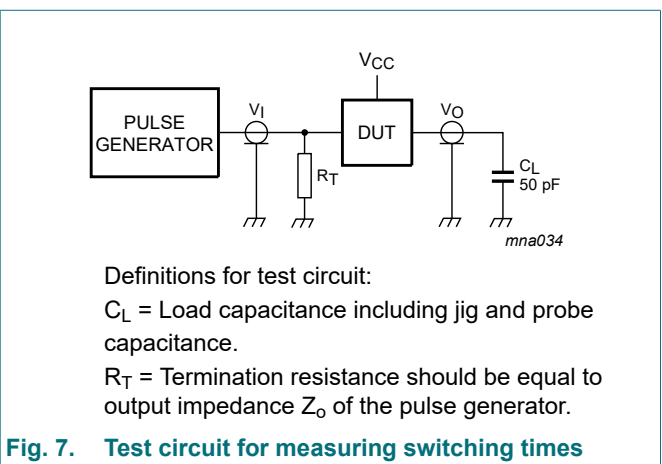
$V_{CC}$

PULSE GENERATOR

$V_I$

DUT

$V_O$

$R_T$

$C_L$
50 pF

mna034

Definitions for test circuit:

$C_L$ = Load capacitance including jig and probe capacitance.

$R_T$ = Termination resistance should be equal to output impedance $Z_o$ of the pulse generator.

Fig. 7. Test circuit for measuring switching times